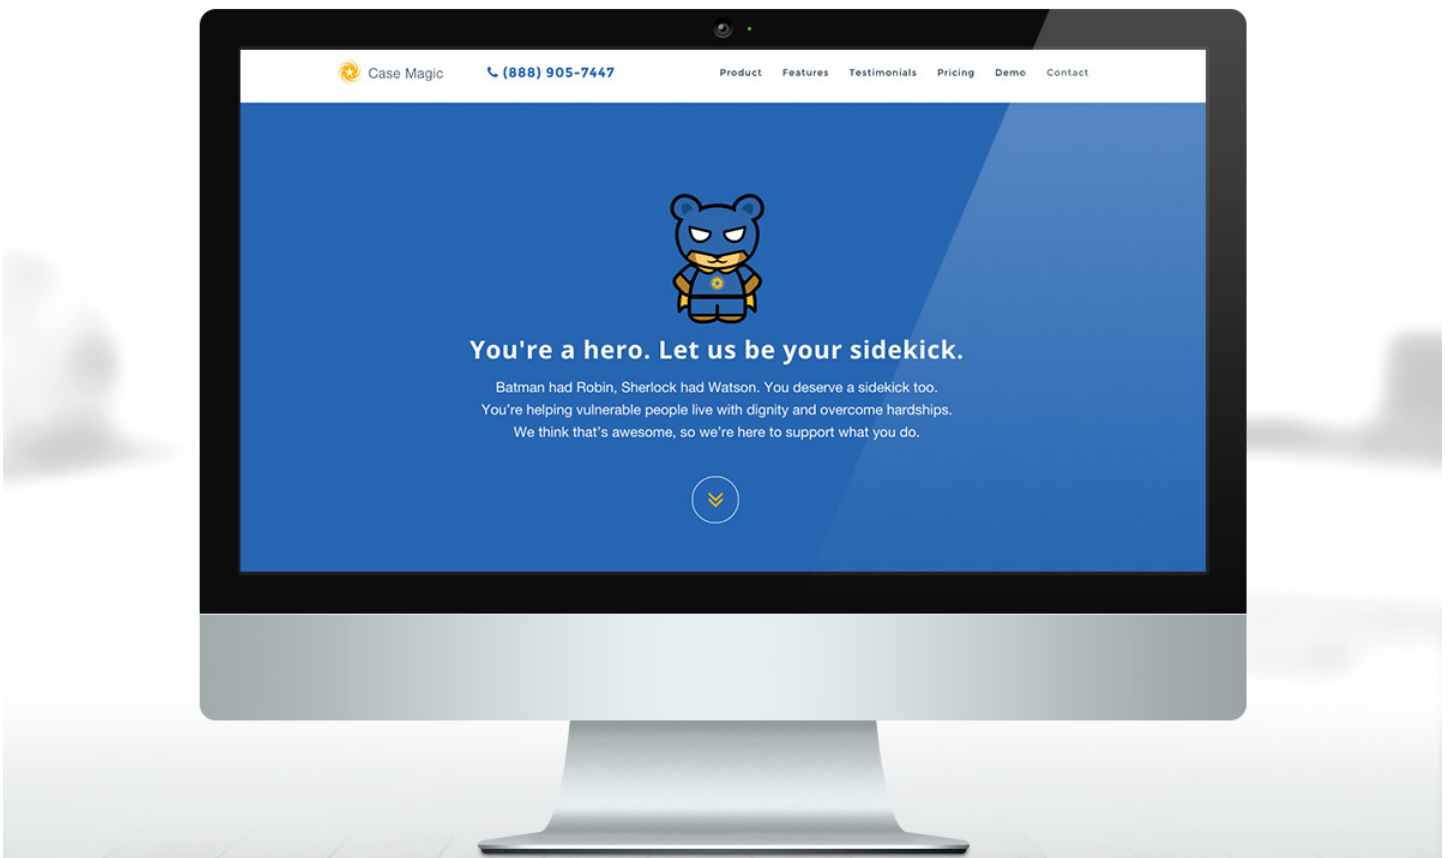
Case Magic

(888) 905-7447

Product Features Testimonials Pricing Demo Contact

You're a hero. Let us be your sidekick.

Batman had Robin, Sherlock had Watson. You deserve a sidekick too. You're helping vulnerable people live with dignity and overcome hardships. We think that's awesome, so we're here to support what you do.